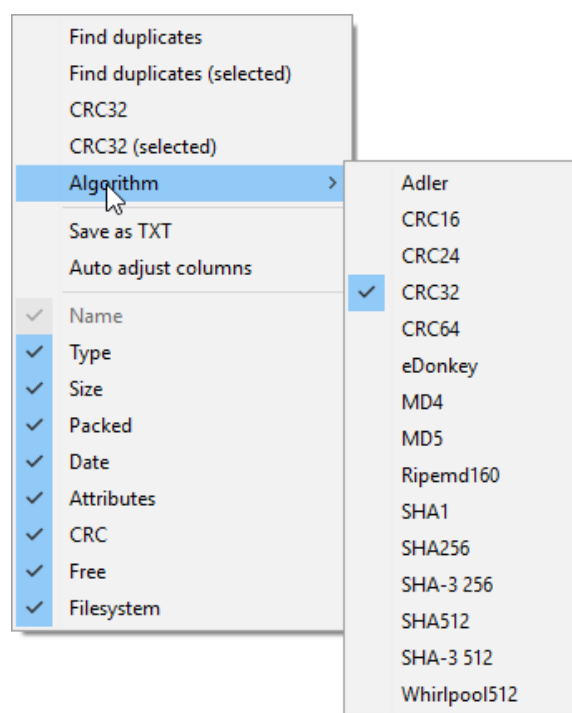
Find duplicates
Find duplicates (selected)
CRC32
CRC32 (selected)
Algorithm
Save as TXT
Auto adjust columns
Name
Type
Size
Packed
Date
Attributes
CRC
Free
Filesystem

Adler
CRC16
CRC24
CRC32
CRC64
eDonkey
MD4
MD5
Ripemd160
SHA1
SHA256
SHA-3 256
SHA512
SHA-3 512
Whirlpool512